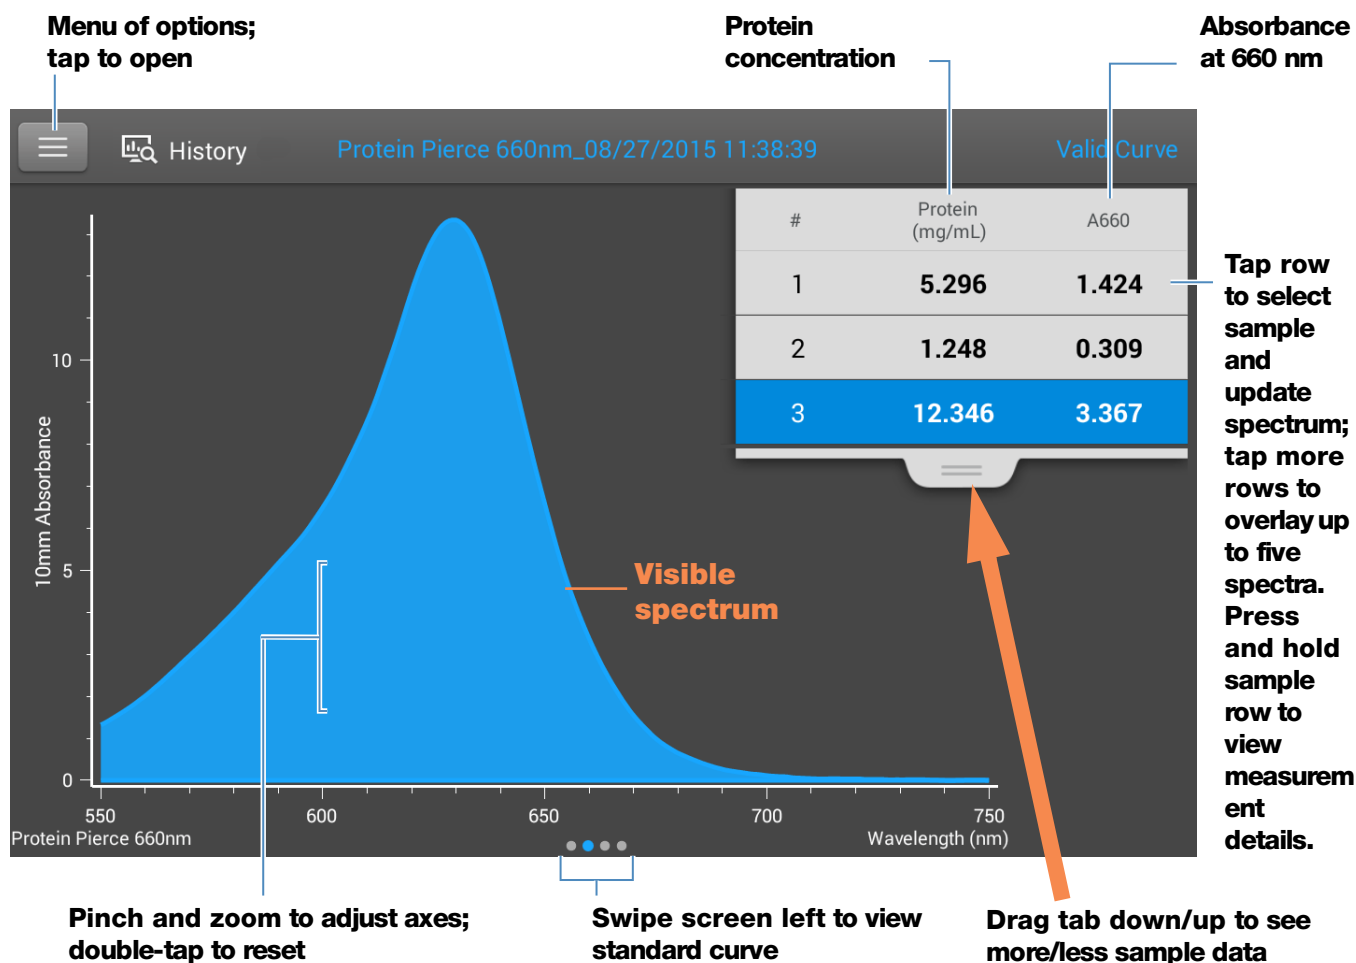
Menu of options; tap to open

Protein concentration

Absorbance at 660 nm

History

Protein Pierce 660nm_08/27/2015 11:38:39

Valid Curve

| # | Protein (mg/mL) | A660 |
|---|---|---|
| 1 | 5.296 | 1.424 |
| 2 | 1.248 | 0.309 |
| 3 | 12.346 | 3.367 |

Tap row to select sample and update spectrum; tap more rows to overlay up to five spectra. Press and hold sample row to view measurement details.

10mm Absorbance

10

5

0

Visible spectrum

550

600

650

700

750

Protein Pierce 660nm

Wavelength (nm)

Pinch and zoom to adjust axes; double-tap to reset

Swipe screen left to view standard curve

Drag tab down/up to see more/less sample data